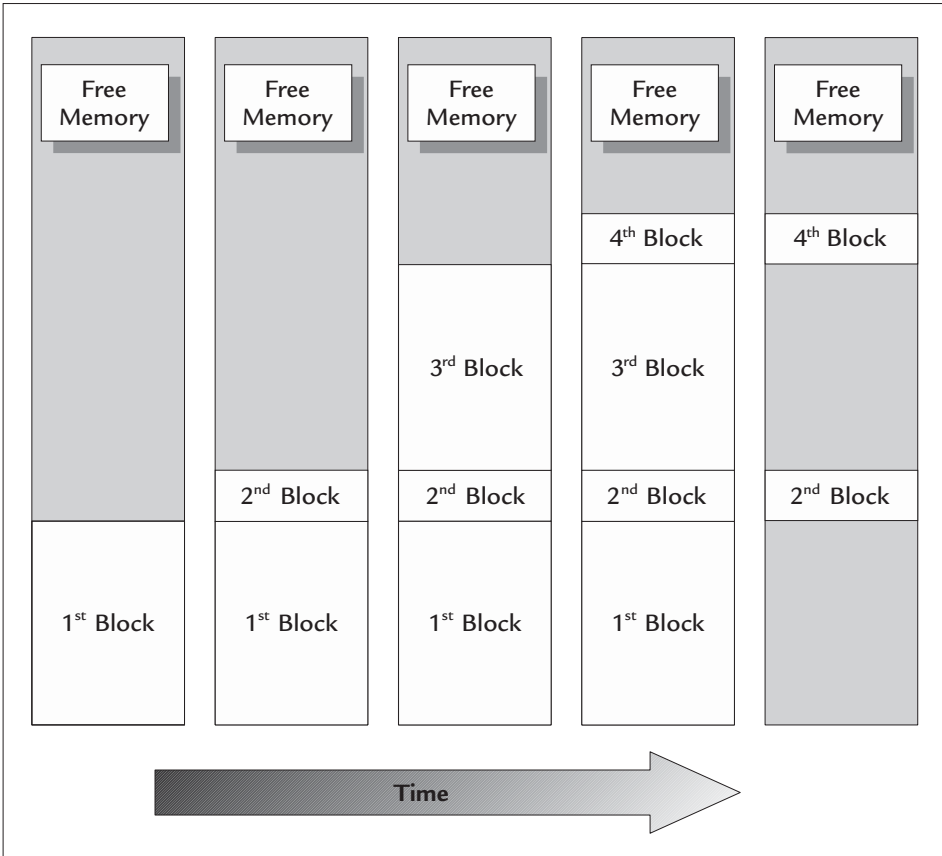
Free Memory

1$^{st}$ Block

Free Memory

2$^{nd}$ Block

1$^{st}$ Block

Free Memory

3$^{rd}$ Block

2$^{nd}$ Block

1$^{st}$ Block

Free Memory

4$^{th}$ Block

3$^{rd}$ Block

2$^{nd}$ Block

1$^{st}$ Block

Free Memory

4$^{th}$ Block

2$^{nd}$ Block

Time